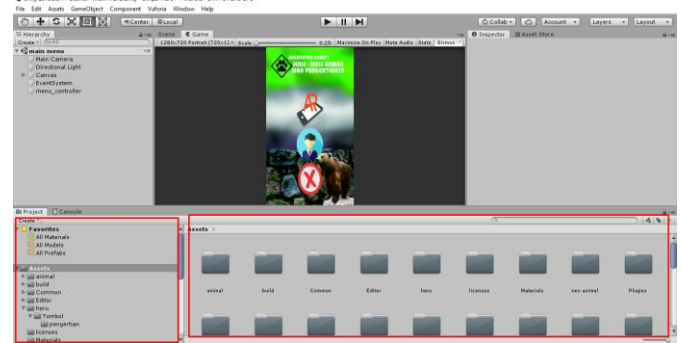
File Edit Assets GameObject Component Vuforia Window Help

Center Local

Collab Account Layers Layout

Hierarchy
Create
main menu
Main Camera
Directional Light
Canvas
EventSystem
menu_controller

Scene Game
1280x720 Portrait (720x1) Scale 0.25 Maximize On Play Mute Audio Stats Gizmos

Inspector Asset Store

Project Console
Create
Favorites
All Materials
All Models
All Prefabs

Assets
animal
build
Common
Editor
heru
Tombol
pengertian
licenses
Materials

Assets

animal build Common Editor heru licenses Materials new animal Plugins